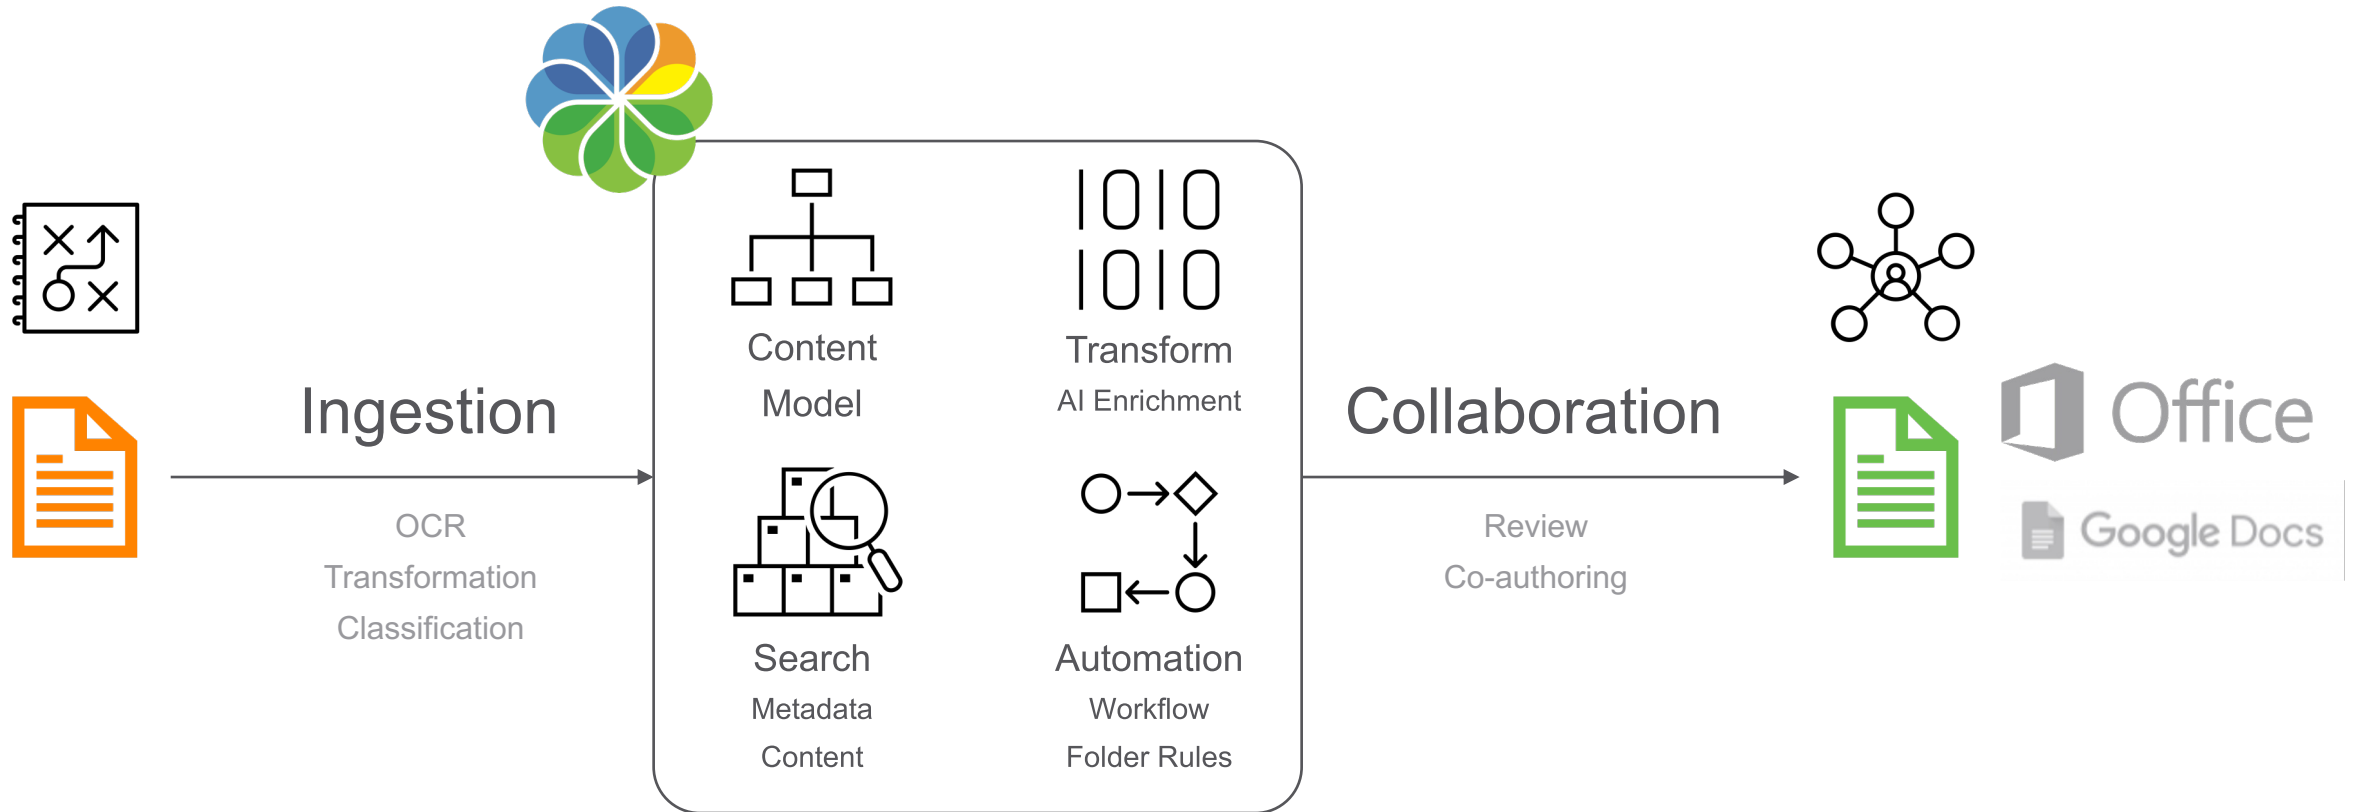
Ingestion

OCR
Transformation
Classification

Content
Model

1010
1010

Transform
AI Enrichment

Search
Metadata
Content

Automation
Workflow
Folder Rules

Collaboration

Review
Co-authoring

Office

Google Docs